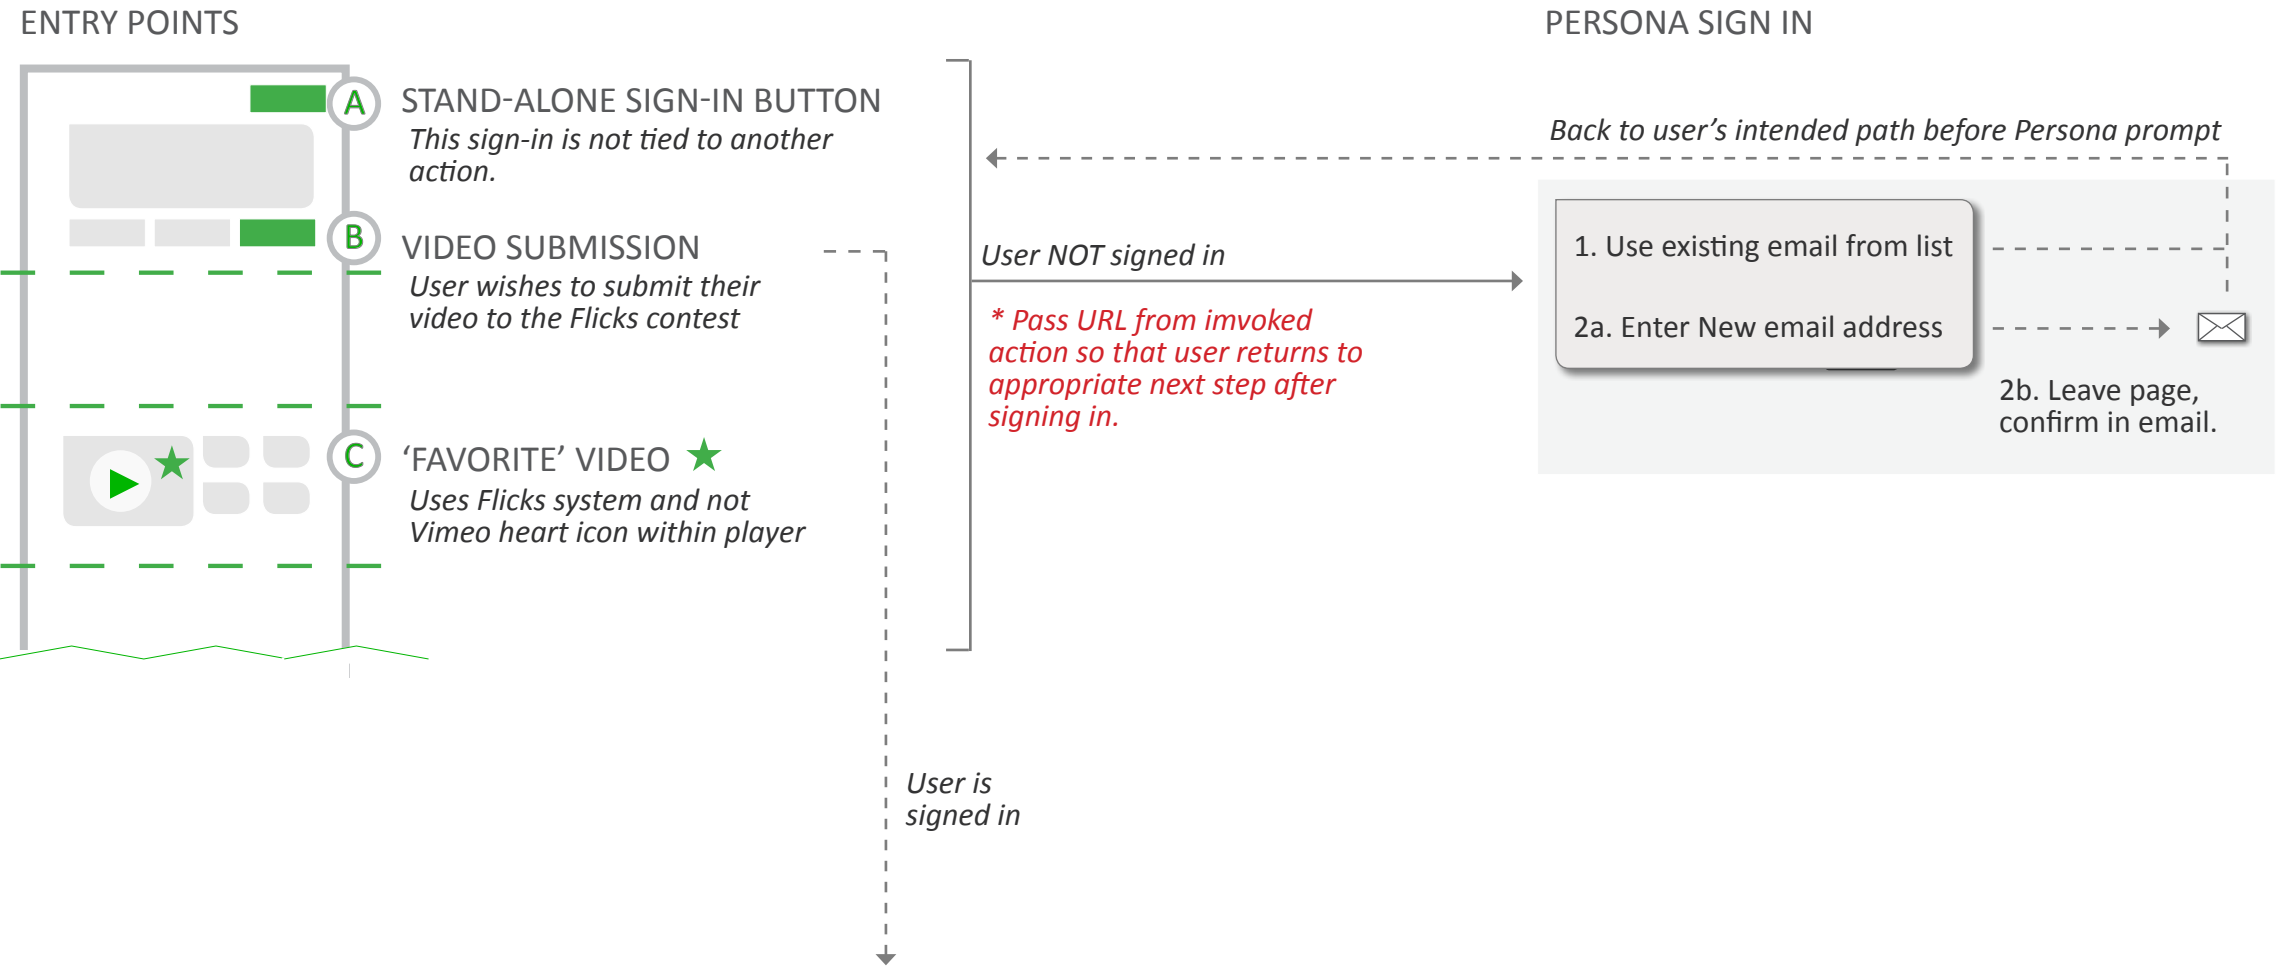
ENTRY POINTS

PERSONA SIGN IN

A

STAND-ALONE SIGN-IN BUTTON

This sign-in is not tied to another action.

B

VIDEO SUBMISSION

User wishes to submit their video to the Flicks contest

C

‘FAVORITE’ VIDEO

Uses Flicks system and not Vimeo heart icon within player

Back to user’s intended path before Persona prompt

User NOT signed in

* Pass URL from imvoked action so that user returns to appropriate next step after signing in.

1. Use existing email from list

2a. Enter New email address

2b. Leave page, confirm in email.

User is signed in